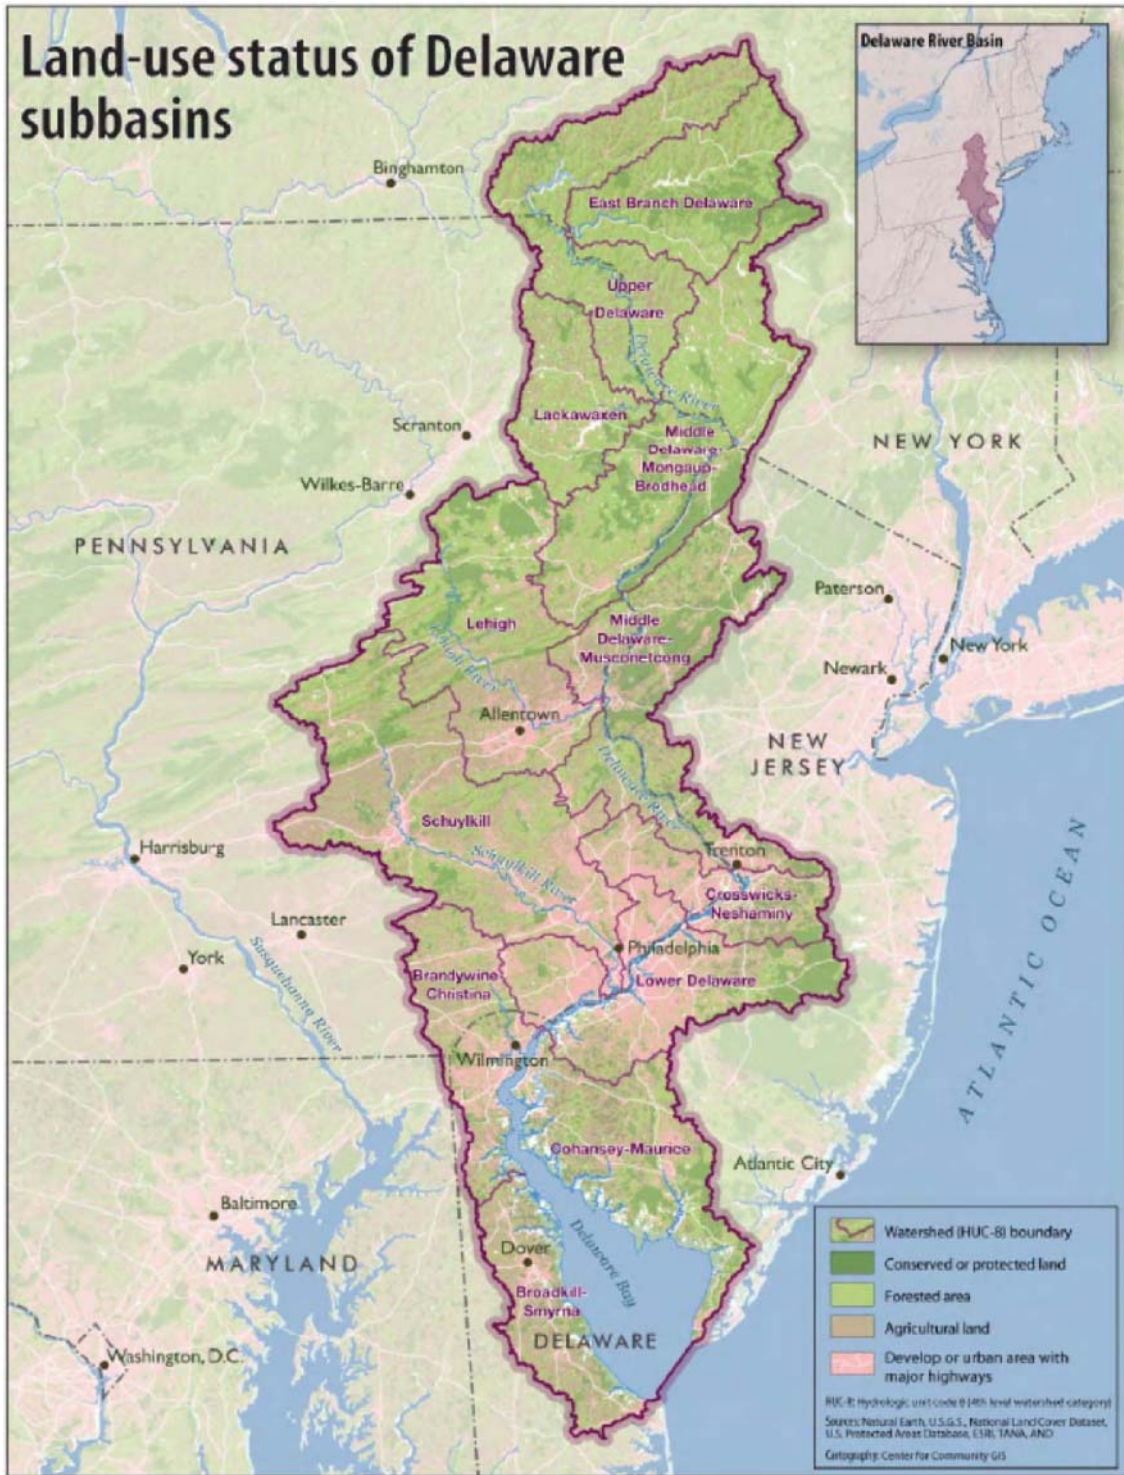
Land-use status of Delaware subbasins

Delaware River Basin

Binghamton

East Branch Delaware

Upper Delaware

Delaware River

Lackawaxen

Middle Delaware-Mongaup-Brodhead

Scranton

Wilkes-Barre

NEW YORK

PENNSYLVANIA

Paterson

Lehigh

Lehigh River

Middle Delaware-Musconetcong

New York

Newark

Allentown

NEW JERSEY

Delaware River

Schuylkill

Harrisburg

Schuylkill River

Trenton

Crosswicks-Neshaminy

Lancaster

Philadelphia

York

Brandywine Christina

Lower Delaware

Susquehanna River

Wilmington

ATLANTIC OCEAN

Cohansey-Maurice

Atlantic City

Baltimore

Delaware Bay

Dover

MARYLAND

Broadkill-Smyrna

DELAWARE

Washington, D.C.

Watershed (HUC-8) boundary
Conserved or protected land
Forested area
Agricultural land
Develop or urban area with major highways

HUC-8: Hydrologic unit code 8 (4th level watershed category)
Sources: Natural Earth, U.S.G.S., National Land Cover Dataset, U.S. Protected Areas Database, ESRI, TANA, AND
Cartography: Center for Community GIS